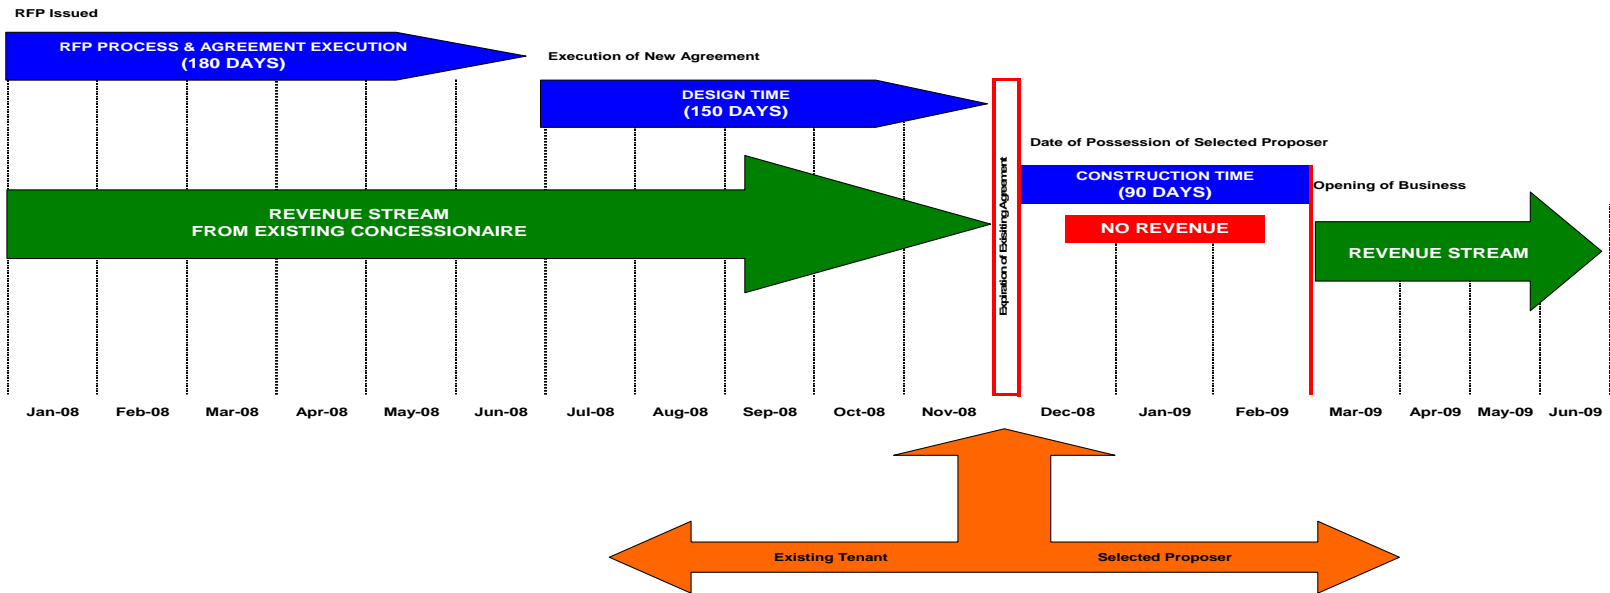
RFP Issued

RFP PROCESS & AGREEMENT EXECUTION
(180 DAYS)

Execution of New Agreement

DESIGN TIME
(150 DAYS)

Expiration of Existing Agreement

Date of Possession of Selected Proposer

CONSTRUCTION TIME
(90 DAYS)

Opening of Business

REVENUE STREAM
FROM EXISTING CONCESSIONAIRE

NO REVENUE

REVENUE STREAM

Jan-08 Feb-08 Mar-08 Apr-08 May-08 Jun-08 Jul-08 Aug-08 Sep-08 Oct-08 Nov-08 Dec-08 Jan-09 Feb-09 Mar-09 Apr-09 May-09 Jun-09

Existing Tenant

Selected Proposer